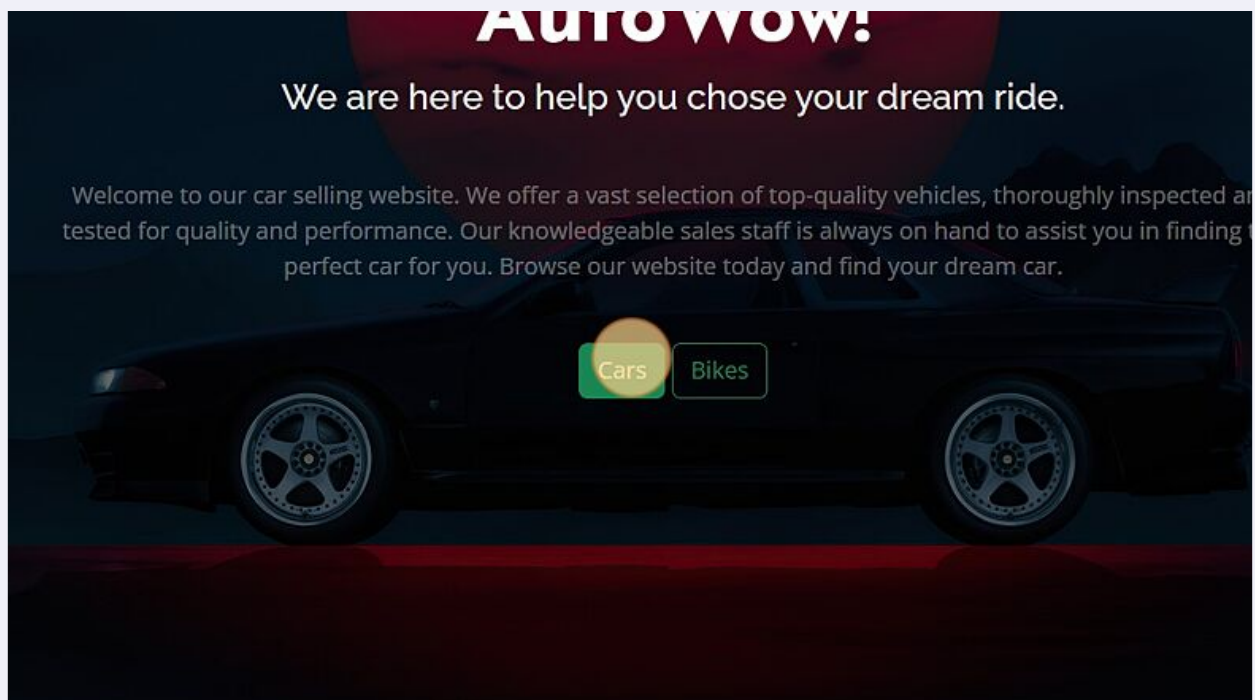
AutoWow!

We are here to help you chose your dream ride.

Welcome to our car selling website. We offer a vast selection of top-quality vehicles, thoroughly inspected ar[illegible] tested for quality and performance. Our knowledgeable sales staff is always on hand to assist you in finding t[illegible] perfect car for you. Browse our website today and find your dream car.

Cars Bikes